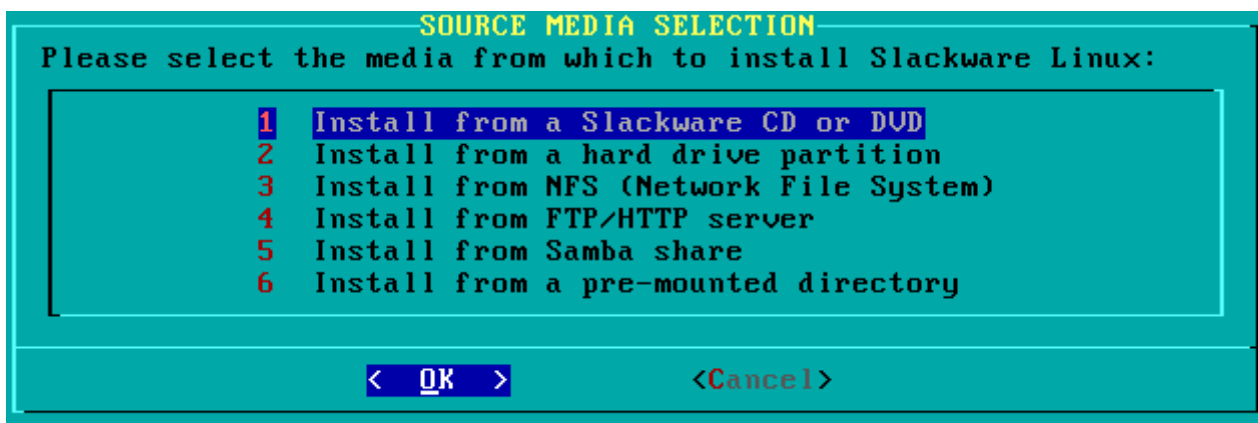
SOURCE MEDIA SELECTION

Please select the media from which to install Slackware Linux:

1 Install from a Slackware CD or DVD
2 Install from a hard drive partition
3 Install from NFS (Network File System)
4 Install from FTP/HTTP server
5 Install from Samba share
6 Install from a pre-mounted directory

< OK > <Cancel>